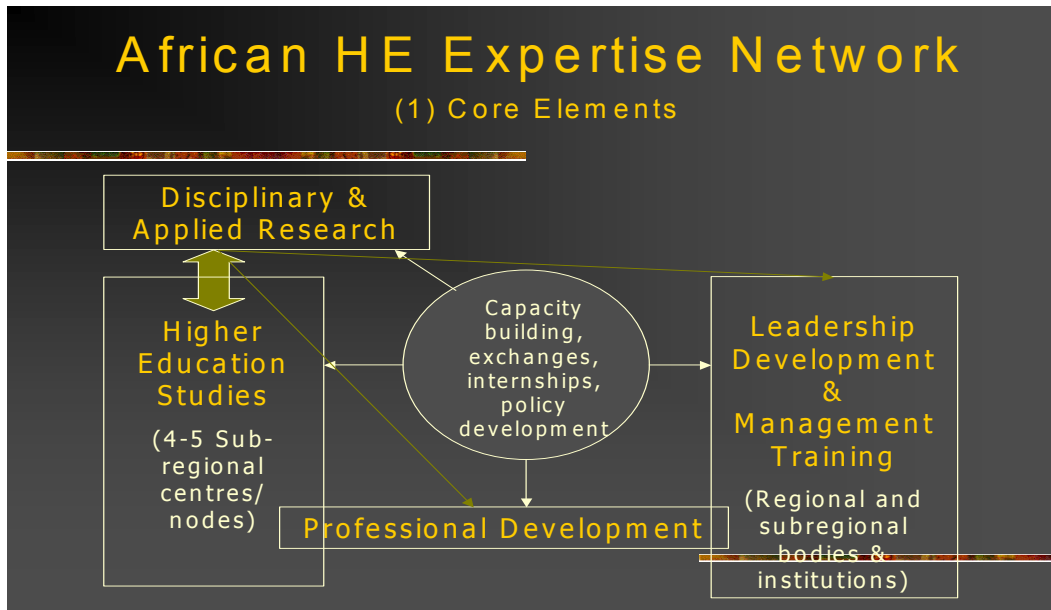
African HE Expertise Network

(1) Core Elements

Disciplinary & Applied Research

Higher Education Studies

(4-5 Sub-regional centres/ nodes)

Capacity building, exchanges, internships, policy development

Leadership Development & Management Training

(Regional and subregional bodies & institutions)

Professional Development